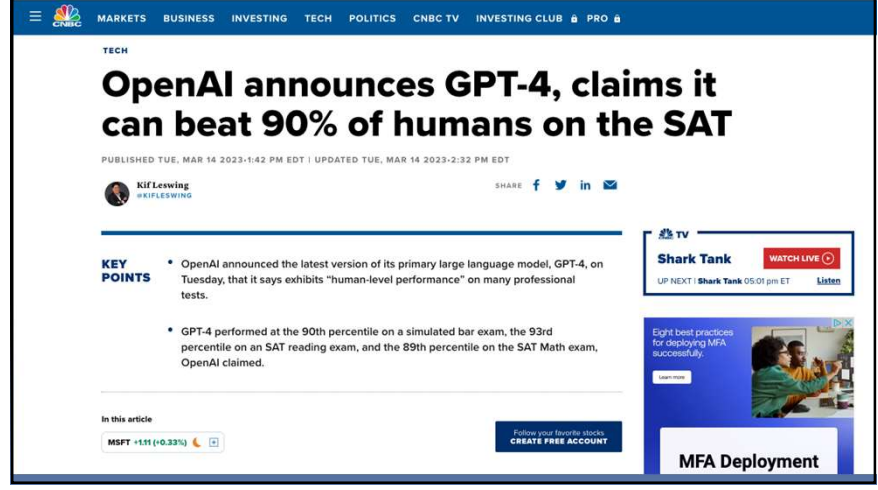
CNBC MARKETS BUSINESS INVESTING TECH POLITICS CNBC TV INVESTING CLUB PRO

TECH

OpenAI announces GPT-4, claims it can beat 90% of humans on the SAT

PUBLISHED TUE, MAR 14 2023·1:42 PM EDT | UPDATED TUE, MAR 14 2023·2:32 PM EDT

Kif Leswing
@KIFLESWING

SHARE

KEY POINTS

• OpenAI announced the latest version of its primary large language model, GPT-4, on Tuesday, that it says exhibits "human-level performance" on many professional tests.

• GPT-4 performed at the 90th percentile on a simulated bar exam, the 93rd percentile on an SAT reading exam, and the 89th percentile on the SAT Math exam, OpenAI claimed.

In this article

MSFT +1.11 (+0.33%)

Follow your favorite stocks
CREATE FREE ACCOUNT

TV

Shark Tank

WATCH LIVE

UP NEXT | Shark Tank 05:01 pm ET

Listen

Eight best practices for deploying MFA successfully.

Learn more

MFA Deployment